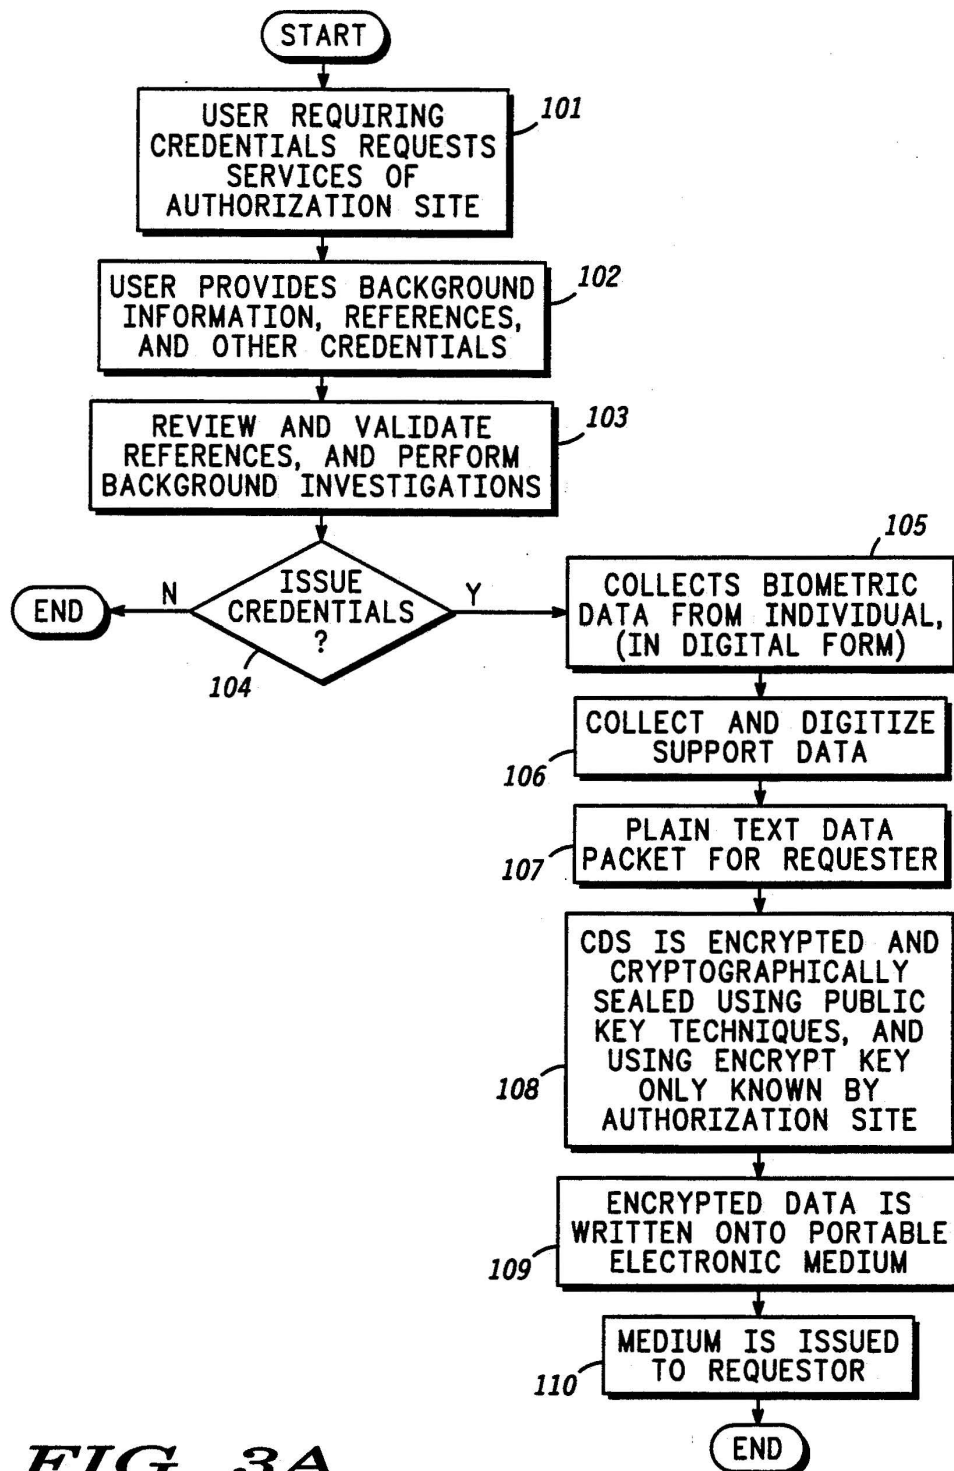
START

USER REQUIRING CREDENTIALS REQUESTS SERVICES OF AUTHORIZATION SITE

101

USER PROVIDES BACKGROUND INFORMATION, REFERENCES, AND OTHER CREDENTIALS

102

REVIEW AND VALIDATE REFERENCES, AND PERFORM BACKGROUND INVESTIGATIONS

103

ISSUE CREDENTIALS ?

104

N

END

Y

105

COLLECTS BIOMETRIC DATA FROM INDIVIDUAL, (IN DIGITAL FORM)

COLLECT AND DIGITIZE SUPPORT DATA

106

PLAIN TEXT DATA PACKET FOR REQUESTER

107

CDS IS ENCRYPTED AND CRYPTOGRAPHICALLY SEALED USING PUBLIC KEY TECHNIQUES, AND USING ENCRYPT KEY ONLY KNOWN BY AUTHORIZATION SITE

108

ENCRYPTED DATA IS WRITTEN ONTO PORTABLE ELECTRONIC MEDIUM

109

MEDIUM IS ISSUED TO REQUESTOR

110

END

FIG. 3A